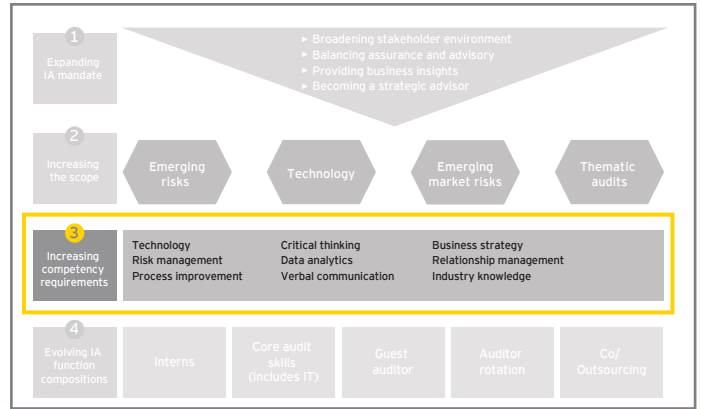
1
Expanding IA mandate

▸ Broadening stakeholder environment
▸ Balancing assurance and advisory
▸ Providing business insights
▸ Becoming a strategic advisor

2
Increasing the scope

Emerging risks

Technology

Emerging market risks

Thematic audits

3
Increasing competency requirements

Technology
Risk management
Process improvement

Critical thinking
Data analytics
Verbal communication

Business strategy
Relationship management
Industry knowledge

4
Evolving IA function compositions

Interns

Core audit skills (includes IT)

Guest auditor

Auditor rotation

Co/ Outsourcing